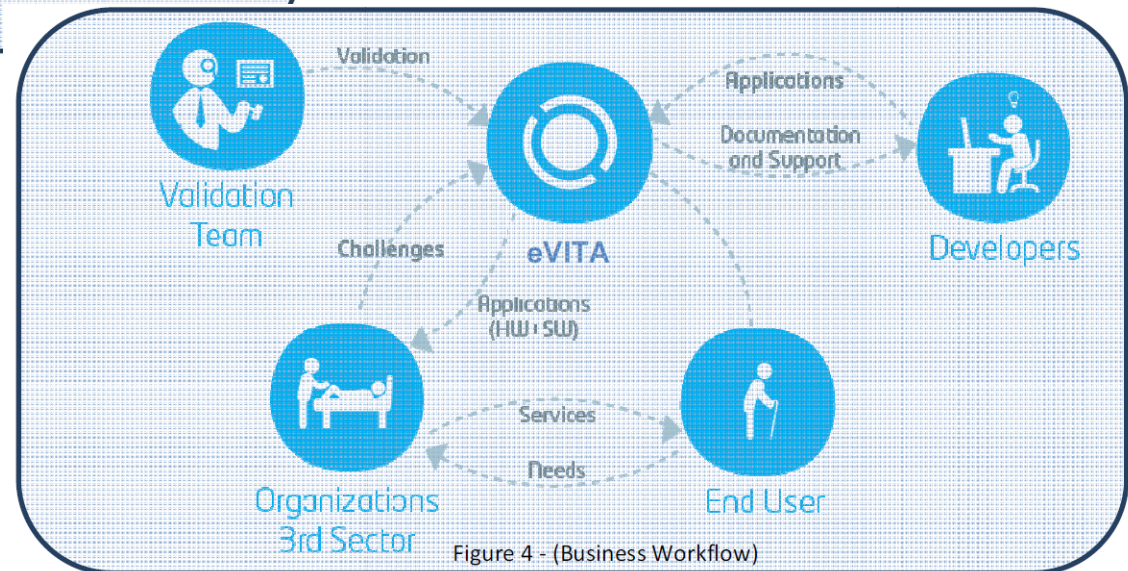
Validation

Applications

Documentation and Support

Validation Team

Challenges

eVITA

Developers

Applications (HW+SW)

Services

Needs

Organizations 3rd Sector

End User

Figure 4 - (Business Workflow)